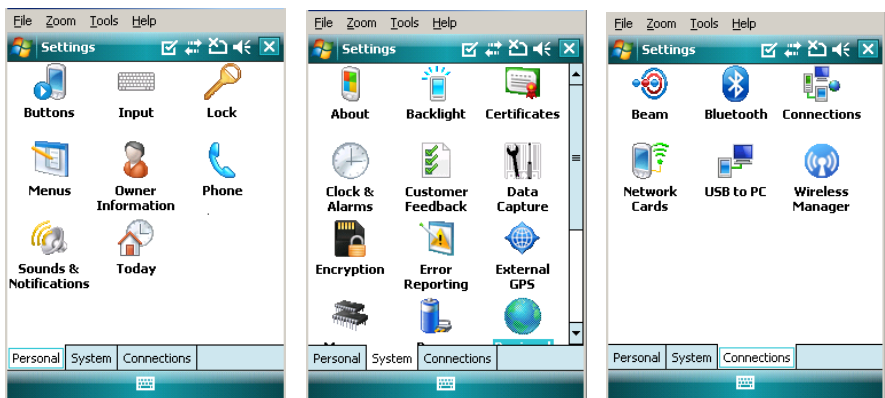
File Zoom Tools Help

Settings

Buttons
Input
Lock
Menus
Owner Information
Phone
Sounds & Notifications
Today

Personal System Connections

File Zoom Tools Help

Settings

About
Backlight
Certificates
Clock & Alarms
Customer Feedback
Data Capture
Encryption
Error Reporting
External GPS
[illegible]
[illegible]
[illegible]

Personal System Connections

File Zoom Tools Help

Settings

Beam
Bluetooth
Connections
Network Cards
USB to PC
Wireless Manager

Personal System Connections